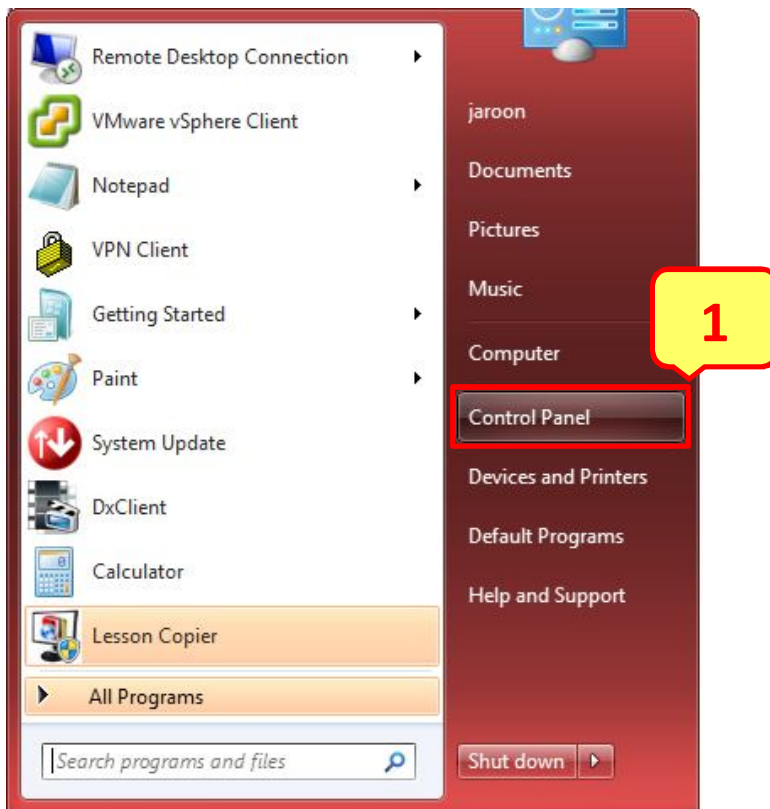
Remote Desktop Connection
VMware vSphere Client
Notepad
VPN Client
Getting Started
Paint
System Update
DxClient
Calculator
Lesson Copier
All Programs
Search programs and files

jaroon
Documents
Pictures
Music
Computer
Control Panel
Devices and Printers
Default Programs
Help and Support
Shut down

1